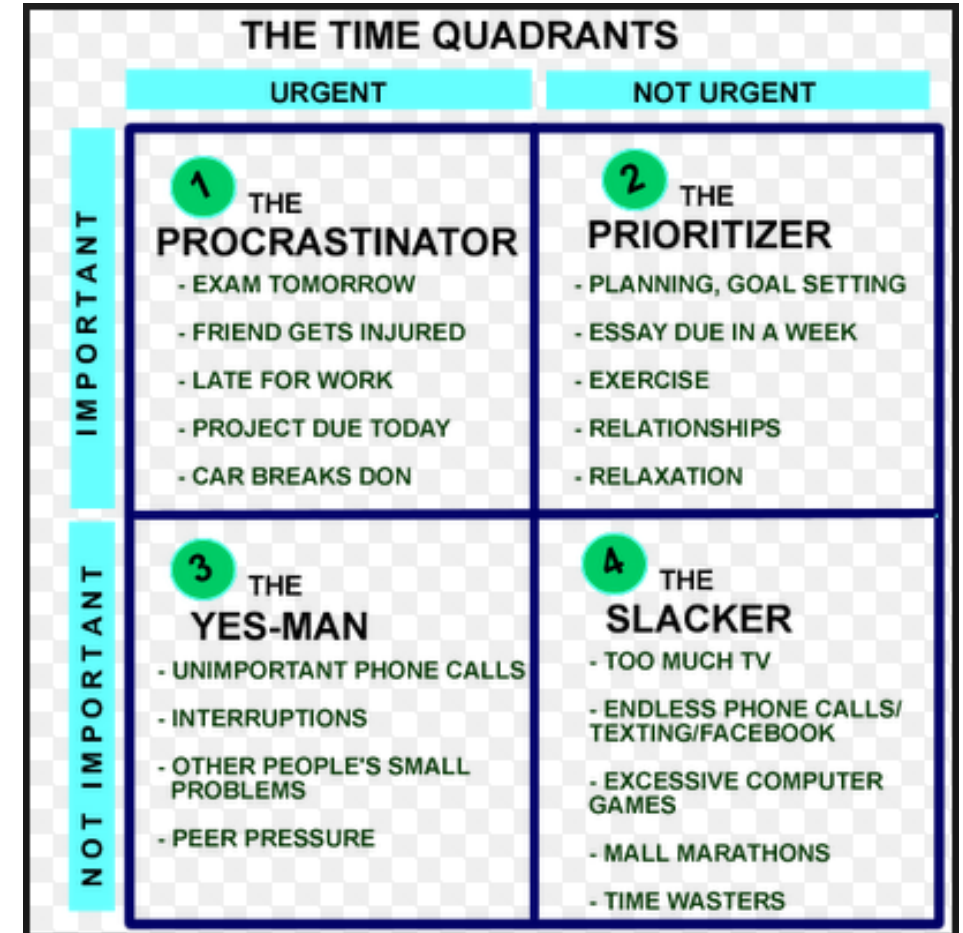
THE TIME QUADRANTS

URGENT

NOT URGENT

IMPORTANT

1 THE PROCRASTINATOR

- EXAM TOMORROW
- FRIEND GETS INJURED
- LATE FOR WORK
- PROJECT DUE TODAY
- CAR BREAKS DON

2 THE PRIORITIZER

- PLANNING, GOAL SETTING
- ESSAY DUE IN A WEEK
- EXERCISE
- RELATIONSHIPS
- RELAXATION

NOT IMPORTANT

3 THE YES-MAN

- UNIMPORTANT PHONE CALLS
- INTERRUPTIONS
- OTHER PEOPLE'S SMALL PROBLEMS
- PEER PRESSURE

4 THE SLACKER

- TOO MUCH TV
- ENDLESS PHONE CALLS/ TEXTING/FACEBOOK
- EXCESSIVE COMPUTER GAMES
- MALL MARATHONS
- TIME WASTERS